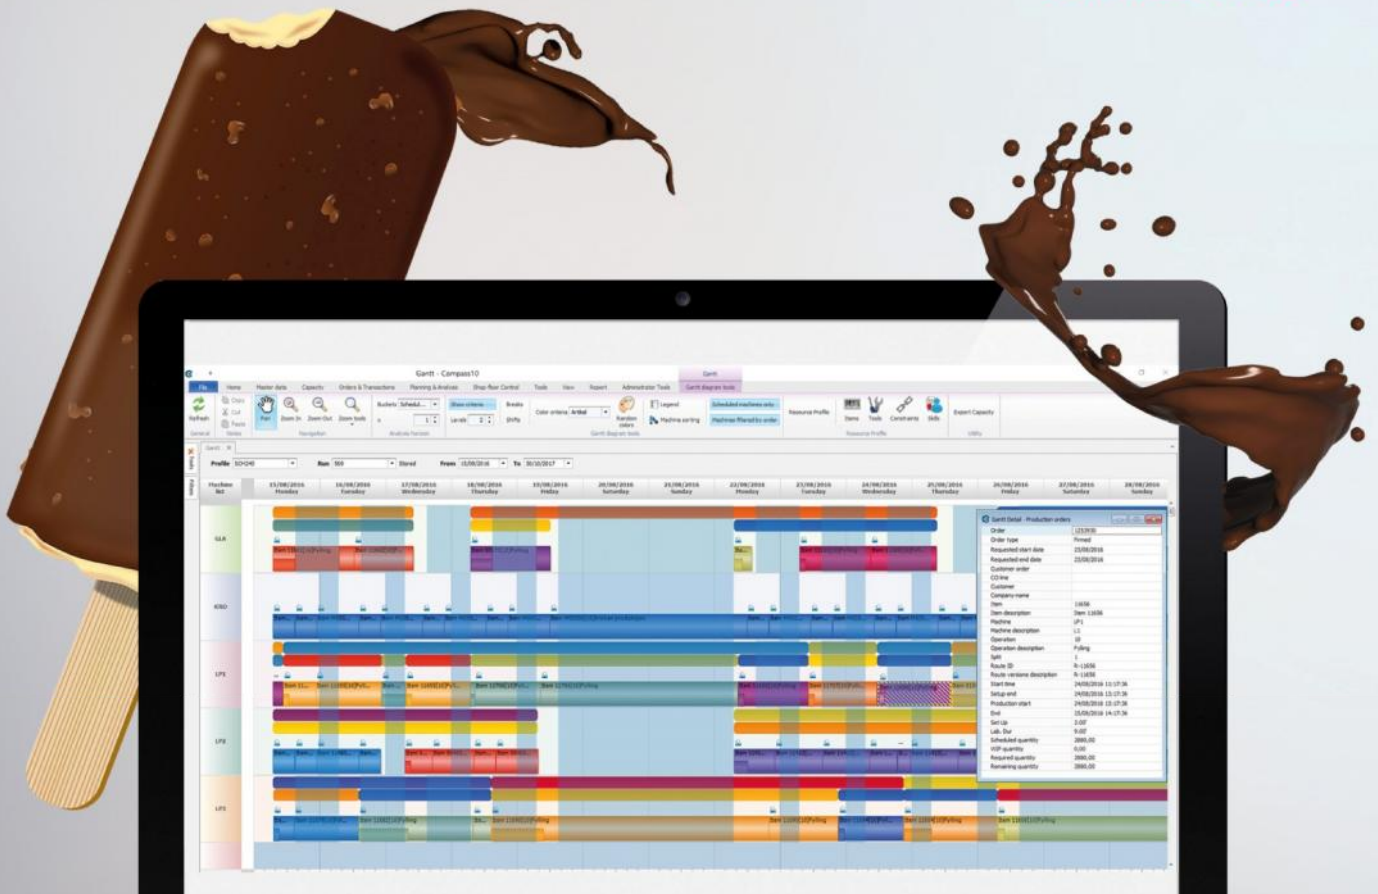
Gantt - Compass10

File Home Master data Capacity Orders & Transactions Planning & Analysis Shop floor Control Tools View Report Administrator Tools Gantt diagram tools

Refresh Copy Cut Paste Pan Zoom In Zoom Out Zoom tools Buckets Show criteria Breaks Shifts Levels Color criteria Random colors Legend Machine sorting Scheduled machines only Machines filtered by order Resource Profile Items Tools Constraints Skills Export Capacity

General Items Navigation Analysis horizon Gantt diagram tools Resource Profile Utility

Gantt

Profile Run Stored From 15/08/2016 To 30/10/2017

Machine list

| 15/08/2016 Monday | 16/08/2016 Tuesday | 17/08/2016 Wednesday | 18/08/2016 Thursday | 19/08/2016 Friday | 20/08/2016 Saturday | 21/08/2016 Sunday | 22/08/2016 Monday | 23/08/2016 Tuesday | 24/08/2016 Wednesday | 25/08/2016 Thursday | 26/08/2016 Friday | 27/08/2016 Saturday | 28/08/2016 Sunday |
|---|---|---|---|---|---|---|---|---|---|---|---|---|---|

GLR
KISO
LP1
LP2
LP3

Gantt Detail - Production orders

| Order | |
|---|---|
| Order type | Firmed |
| Requested start date | 23/08/2016 |
| Requested end date | 23/08/2016 |
| Customer order | |
| CO line | |
| Customer | |
| Company name | |
| Item | 11656 |
| Item description | Item 11656 |
| Machine | LP1 |
| Machine description | L1 |
| Operation | 10 |
| Operation description | Pulling |
| Split | 1 |
| Route ID | R-11656 |
| Route versions description | R-11656 |
| Start time | 24/08/2016 13:17:36 |
| Setup end | 24/08/2016 13:17:36 |
| Production start | 24/08/2016 13:17:36 |
| End | 25/08/2016 14:17:36 |
| Set Up | 0:07 |
| Lab. Dur | 9:07 |
| Scheduled quantity | 2880,00 |
| WIP quantity | 0,00 |
| Required quantity | 2880,00 |
| Remaining quantity | 2880,00 |